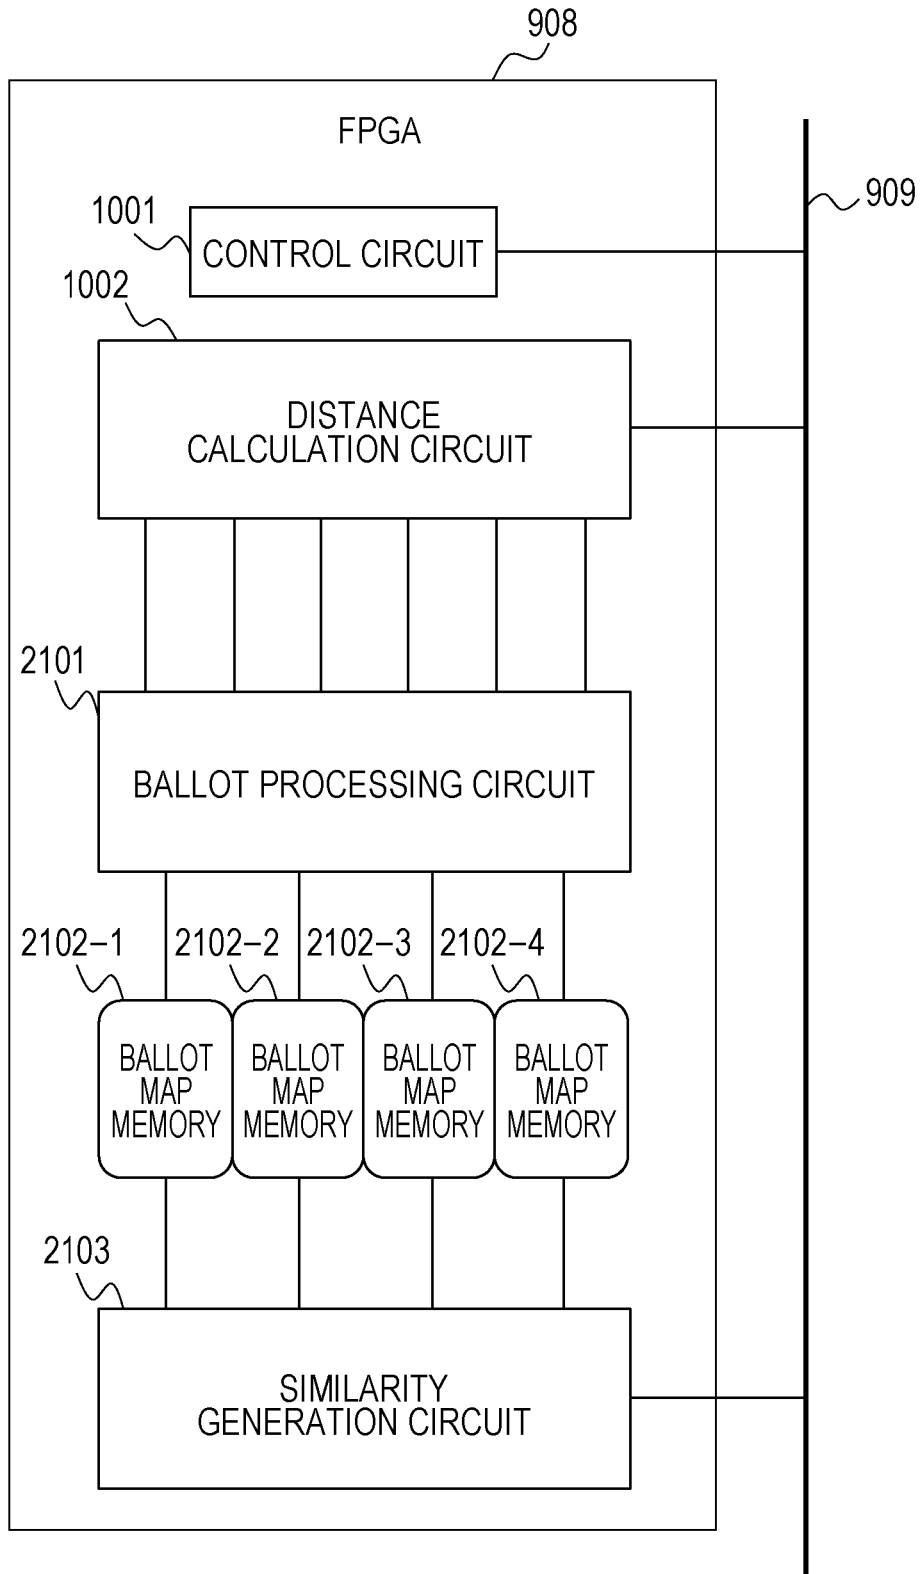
908

FPGA

909

1001

CONTROL CIRCUIT

1002

DISTANCE CALCULATION CIRCUIT

2101

BALLOT PROCESSING CIRCUIT

2102−1 2102−2 2102−3 2102−4

BALLOT MAP MEMORY

BALLOT MAP MEMORY

BALLOT MAP MEMORY

BALLOT MAP MEMORY

2103

SIMILARITY GENERATION CIRCUIT